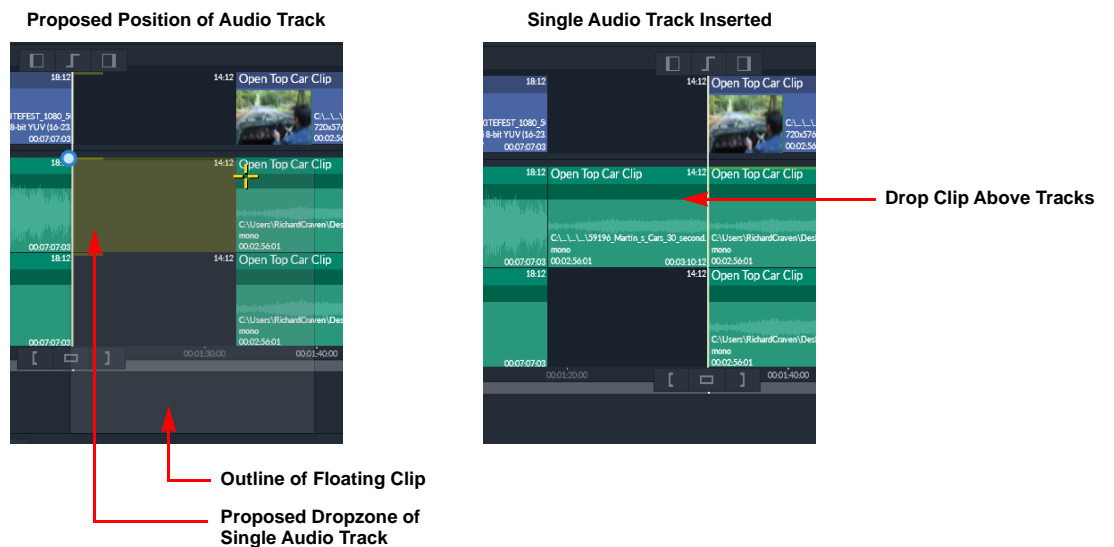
Proposed Position of Audio Track

18:12
14:12 Open Top Car Clip
ITEFEST_1080_5(
8-bit YUV (16-23
00:07:07:03
C:\...\...\
720x576
00:02:56:01

18:
14:12 Open Top Car Clip
00:07:07:03
C:\Users\RichardCraven\Des
mono
00:02:56:01

18:12
14:12 Open Top Car Clip
00:07:07:03
C:\Users\RichardCraven\Des
mono
00:02:56:01

00:01:30:00
00:01:40:00

Outline of Floating Clip

Proposed Dropzone of Single Audio Track

Single Audio Track Inserted

18:12
14:12 Open Top Car Clip
ITEFEST_1080_5(
8-bit YUV (16-23
00:07:07:03
C:\...\...\
720x576
00:02:56:01

18:12 Open Top Car Clip
14:12 Open Top Car Clip
C:\...\...\...\59196_Martin_s_Cars_30_second.
mono
00:07:07:03
00:02:56:01
00:03:10:12
C:\Users\RichardCraven\Des
mono
00:02:56:01

18:12
14:12 Open Top Car Clip
00:07:07:03
C:\Users\RichardCraven\Des
mono
00:02:56:01

00:01:20:00
00:01:40:00

Drop Clip Above Tracks